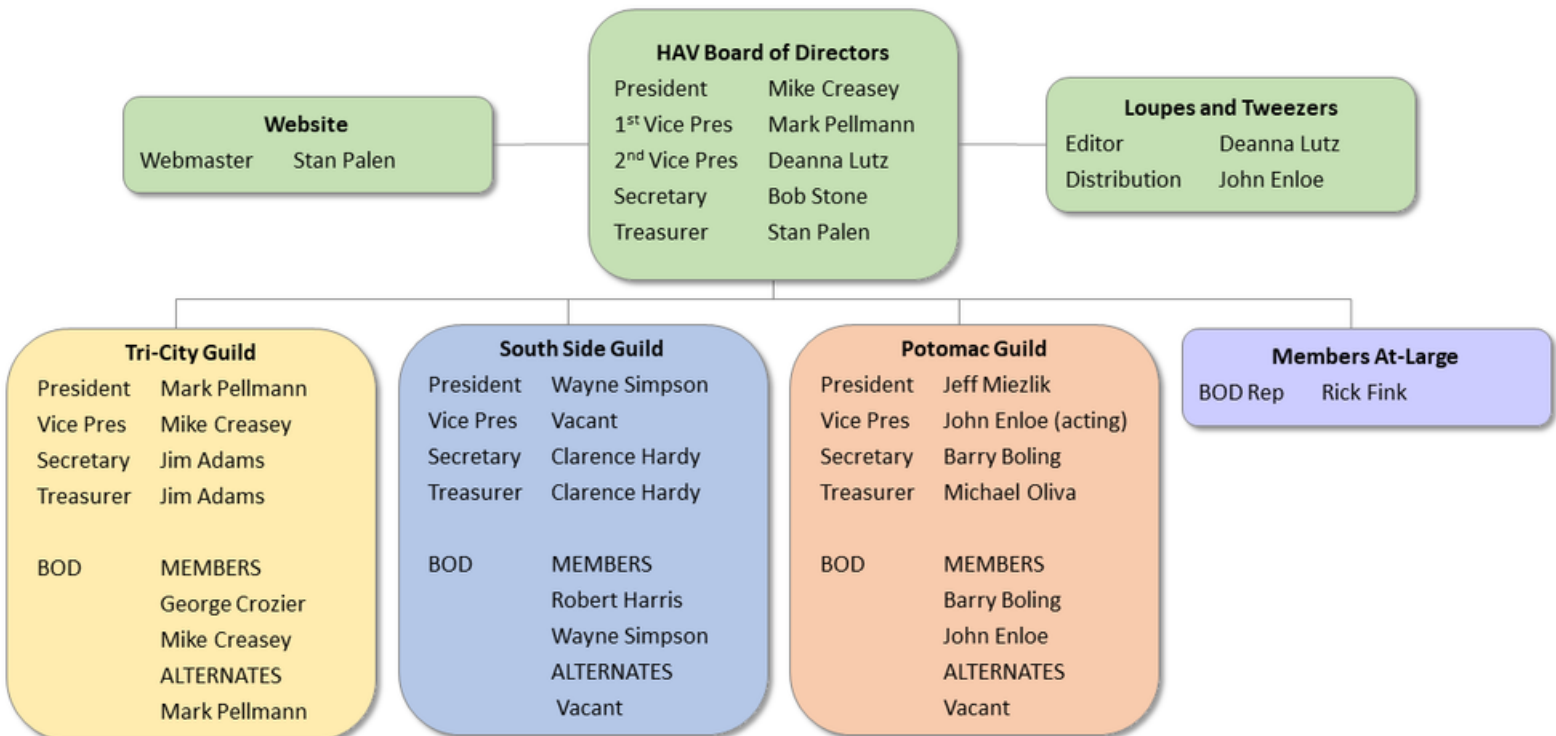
HAV Board of Directors
President Mike Creasey
1$^{st}$ Vice Pres Mark Pellmann
2$^{nd}$ Vice Pres Deanna Lutz
Secretary Bob Stone
Treasurer Stan Palen

Website
Webmaster Stan Palen

Loupes and Tweezers
Editor Deanna Lutz
Distribution John Enloe

Tri-City Guild
President Mark Pellmann
Vice Pres Mike Creasey
Secretary Jim Adams
Treasurer Jim Adams

BOD MEMBERS
George Crozier
Mike Creasey
ALTERNATES
Mark Pellmann

South Side Guild
President Wayne Simpson
Vice Pres Vacant
Secretary Clarence Hardy
Treasurer Clarence Hardy

BOD MEMBERS
Robert Harris
Wayne Simpson
ALTERNATES
Vacant

Potomac Guild
President Jeff Miezlik
Vice Pres John Enloe (acting)
Secretary Barry Boling
Treasurer Michael Oliva

BOD MEMBERS
Barry Boling
John Enloe
ALTERNATES
Vacant

Members At-Large
BOD Rep Rick Fink